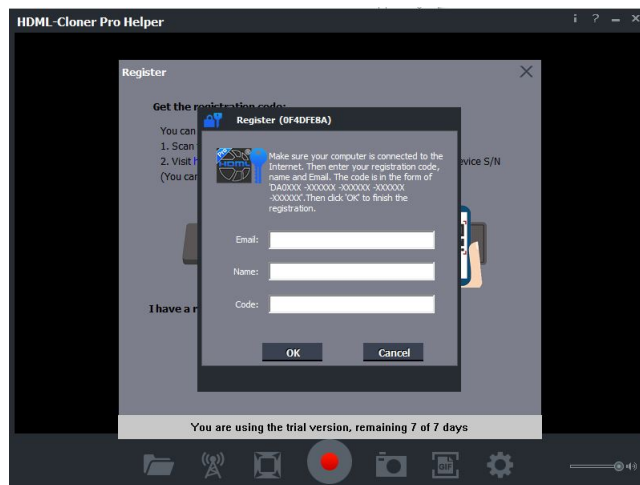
HDML-Cloner Pro Helper

i ? – ×

Register

Get the registration code:

You can

1. Scan

2. Visit

(You ca

evice S/N

I have a r

Register (0F4DFE8A)

Make sure your computer is connected to the Internet. Then enter your registration code, name and Email. The code is in the form of 'DA0XXX -XXXXXX -XXXXXX -XXXXXX -XXXXXX'.Then click 'OK' to finish the registration.

Email:

Name:

Code:

OK

Cancel

You are using the trial version, remaining 7 of 7 days